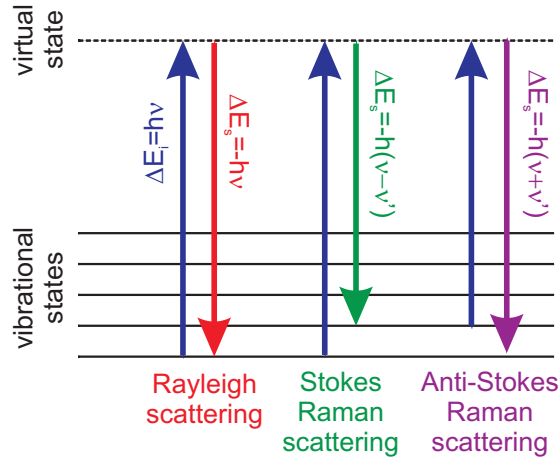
virtual state

$\Delta E_i = h\nu$

$\Delta E_s = -h\nu$

$\Delta E_s = -h(\nu - \nu')$

$\Delta E_s = -h(\nu + \nu')$

vibrational states

Rayleigh scattering

Stokes Raman scattering

Anti-Stokes Raman scattering